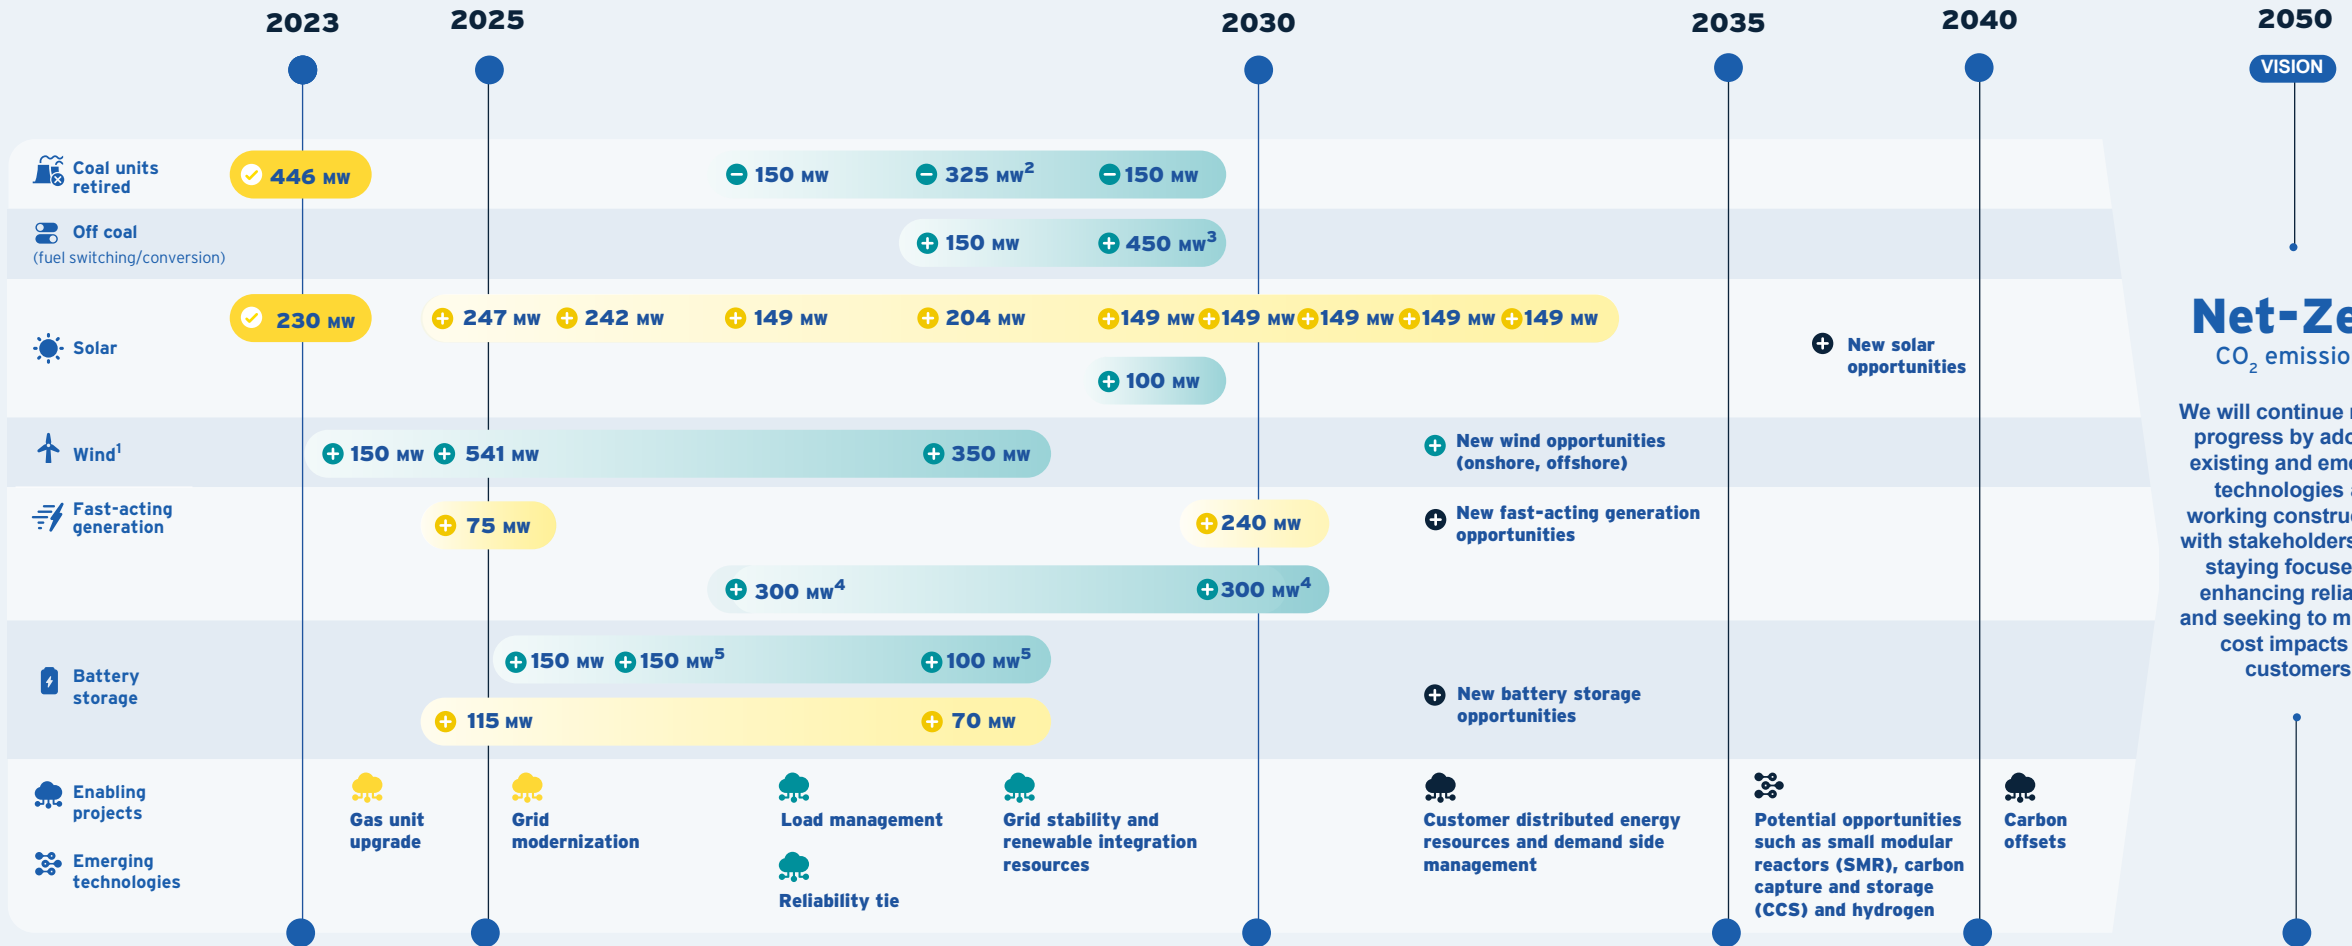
2023 2025 2030 2035 2040 2050

VISION

Coal units retired

446 MW

150 MW

325 MW$^2$

150 MW

Off coal
(fuel switching/conversion)

150 MW

450 MW$^3$

Solar

230 MW

247 MW 242 MW 149 MW 204 MW 149 MW 149 MW 149 MW 149 MW 149 MW

100 MW

New solar opportunities

Net-Ze
CO$_2$ emissio

We will continue progress by add existing and eme technologies working constru with stakeholders staying focuse enhancing relia and seeking to m cost impacts customers

Wind$^1$

150 MW 541 MW 350 MW

New wind opportunities (onshore, offshore)

Fast-acting generation

75 MW

240 MW

New fast-acting generation opportunities

300 MW$^4$

300 MW$^4$

Battery storage

150 MW 150 MW$^5$ 100 MW$^5$

115 MW 70 MW

New battery storage opportunities

Enabling projects

Emerging technologies

Gas unit upgrade

Grid modernization

Load management

Reliability tie

Grid stability and renewable integration resources

Customer distributed energy resources and demand side management

Potential opportunities such as small modular reactors (SMR), carbon capture and storage (CCS) and hydrogen

Carbon offsets